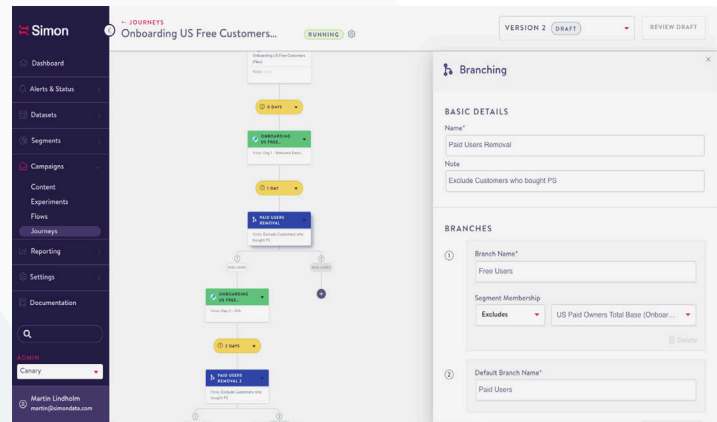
Simon

Dashboard
Alerts & Status
Datasets
Segments
Campaigns
Content
Experiments
Flows
Journeys
Reporting
Settings
Documentation

ADMIN
Canary

Martin Lindholm
martin@simondata.com

← JOURNEYS
Onboarding US Free Customers...
RUNNING

VERSION 2 DRAFT
REVIEW DRAFT

Onboarding US Free Customers (Flex)

0 DAYS

ONBOARDING US FREE...
Visio: Day 1 - Welcome Email

1 DAY

PAID USERS REMOVAL
Visio: Exclude Customers who bought PS

FREE USERS
PAID USERS

ONBOARDING US FREE...
Visio: Day 2 - 20%

3 DAYS

PAID USERS REMOVAL 2
Visio: Exclude Customers who bought PS

Branching

BASIC DETAILS
Name*
Paid Users Removal
Note
Exclude Customers who bought PS

BRANCHES
1
Branch Name*
Free Users
Segment Membership
Excludes
US Paid Owners Total Base (Onboar...
Delete

2
Default Branch Name*
Paid Users